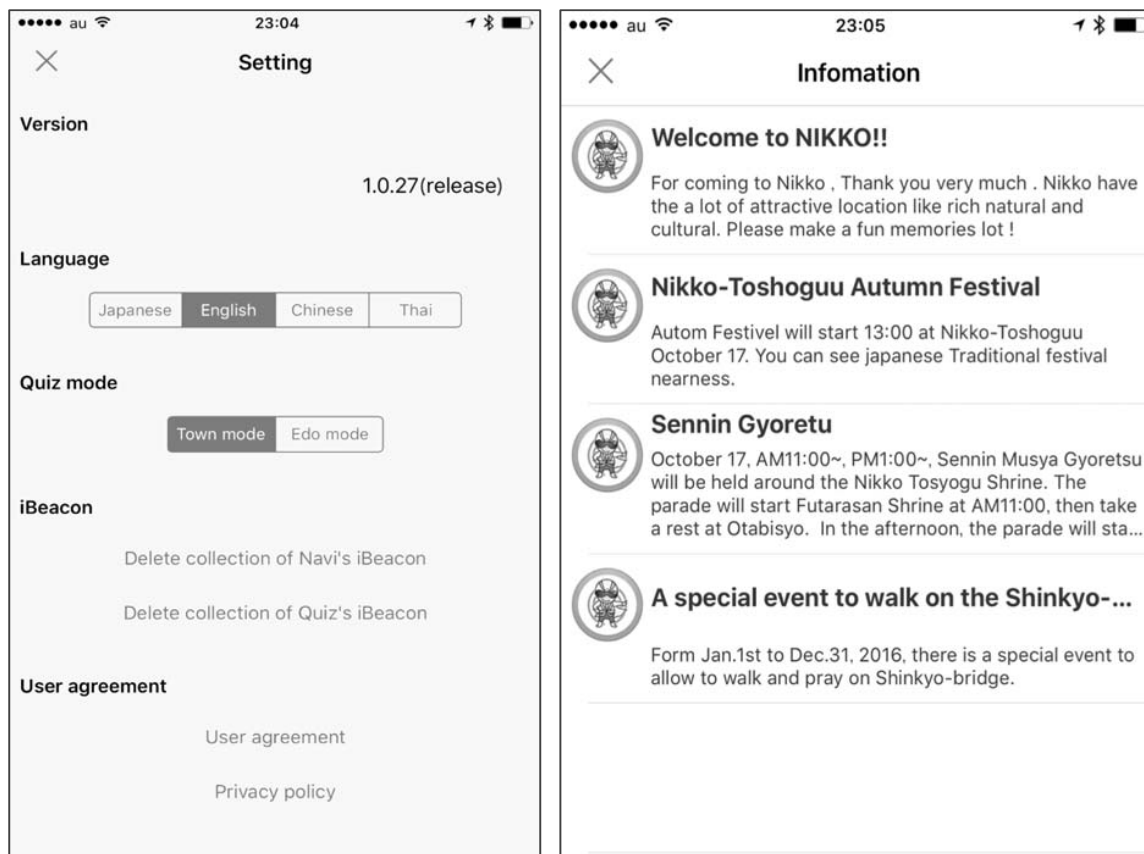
●●●●● au
23:04

×
Setting

Version

1.0.27(release)

Language

Japanese | English | Chinese | Thai

Quiz mode

Town mode | Edo mode

iBeacon

Delete collection of Navi's iBeacon

Delete collection of Quiz's iBeacon

User agreement

User agreement

Privacy policy

●●●●● au
23:05

×
Infomation

Welcome to NIKKO!!

For coming to Nikko , Thank you very much . Nikko have the a lot of attractive location like rich natural and cultural. Please make a fun memories lot !

Nikko-Toshoguu Autumn Festival

Autom Festivel will start 13:00 at Nikko-Toshoguu October 17. You can see japanese Traditional festival nearness.

Sennin Gyoretu

October 17, AM11:00~, PM1:00~, Sennin Musya Gyoretsu will be held around the Nikko Tosyogu Shrine. The parade will start Futarasan Shrine at AM11:00, then take a rest at Otabisyo. In the afternoon, the parade will sta...

A special event to walk on the Shinkyo-...

Form Jan.1st to Dec.31, 2016, there is a special event to allow to walk and pray on Shinkyo-bridge.